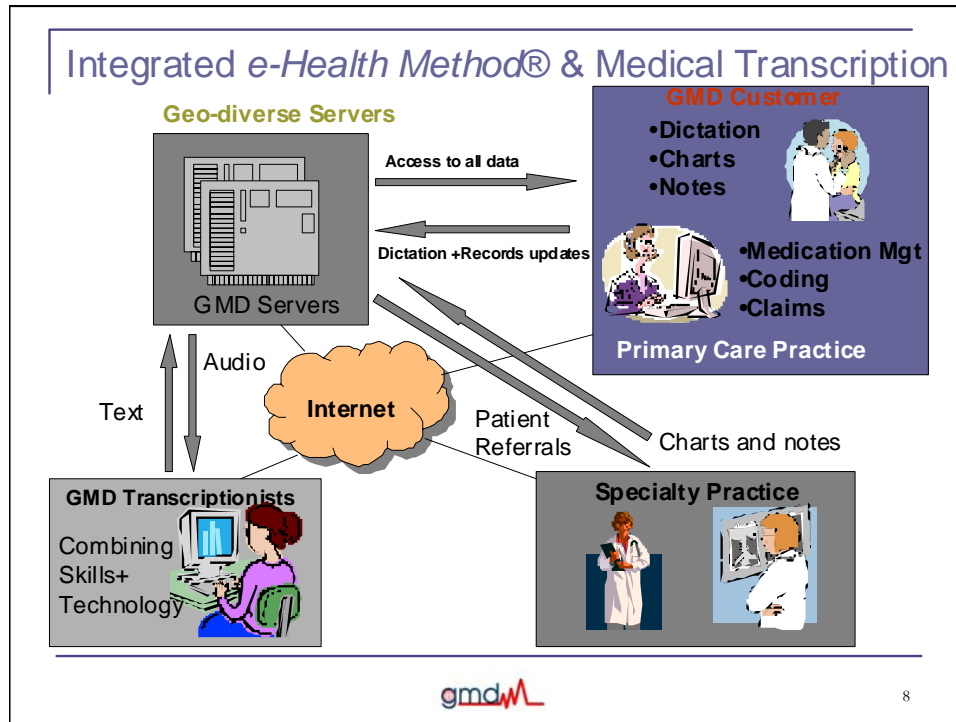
Integrated e-Health Method® & Medical Transcription

Geo-diverse Servers

GMD Servers

Access to all data

Dictation +Records updates

GMD Customer

•Dictation
•Charts
•Notes

•Medication Mgt
•Coding
•Claims

Primary Care Practice

Audio

Text

Internet

Patient Referrals

Charts and notes

GMD Transcriptionists

Combining Skills+ Technology

Specialty Practice

gmd

8